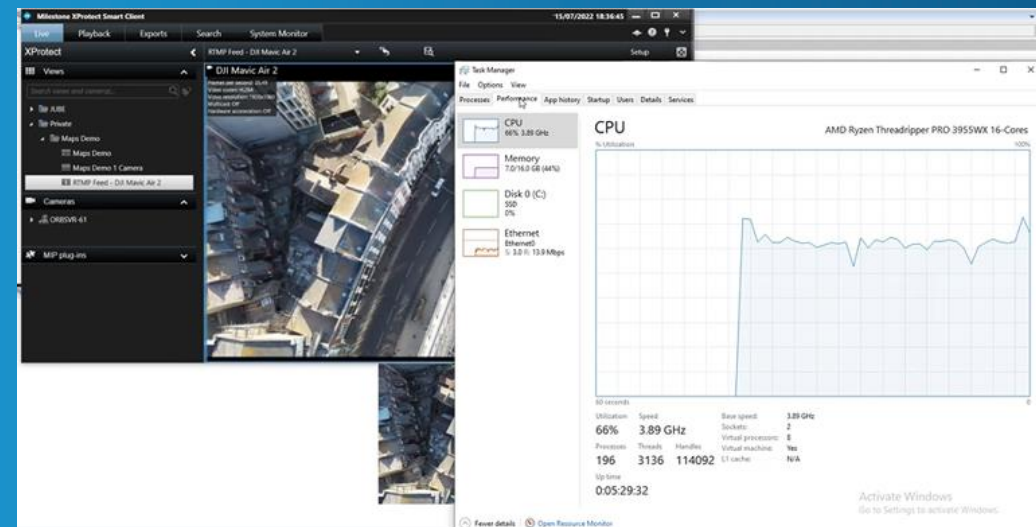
Milestone XProtect Smart Client
15/07/2022 18:36:45
Live Playback Exports Search System Monitor
XProtect
RTMP Feed - DJI Mavic Air 2
Setup
Views
Search views and cameras...
JUBE
Private
Maps Demo
Maps Demo
Maps Demo 1 Camera
RTMP Feed - DJI Mavic Air 2
Cameras
ORBSVR-61
MIP plug-ins
DJI Mavic Air 2
Multicast: Off
Hardware acceleration: Off

Task Manager
File Options View
Processes Performance App history Startup Users Details Services
CPU
66% 3.89 GHz
Memory
7.0/16.0 GB (44%)
Disk 0 (C:)
SSD
0%
Ethernet
Ethernet0
S: 3.0 R: 13.9 Mbps
CPU
AMD Ryzen Threadripper PRO 3955WX 16-Cores
% Utilization
100%
60 seconds
0
Utilization
66%
Speed
3.89 GHz
Processes
196
Threads
3136
Handles
114092
Up time
0:05:29:32
Base speed: 3.89 GHz
Sockets: 2
Virtual processors: 8
Virtual machine: Yes
L1 cache: N/A
Activate Windows
Go to Settings to activate Windows.
Fewer details
Open Resource Monitor